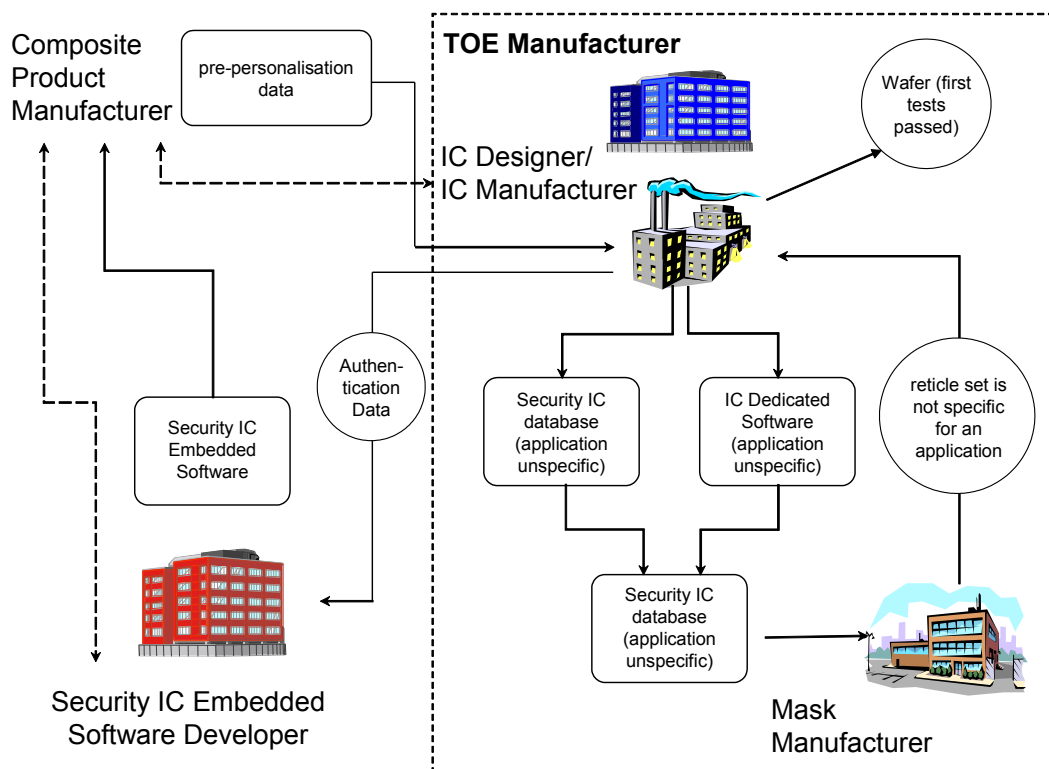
Composite Product Manufacturer

pre-personalisation data

TOE Manufacturer

Wafer (first tests passed)

IC Designer/ IC Manufacturer

Authentication Data

Security IC Embedded Software

Security IC database (application unspecific)

IC Dedicated Software (application unspecific)

reticle set is not specific for an application

Security IC database (application unspecific)

Security IC Embedded Software Developer

Mask Manufacturer